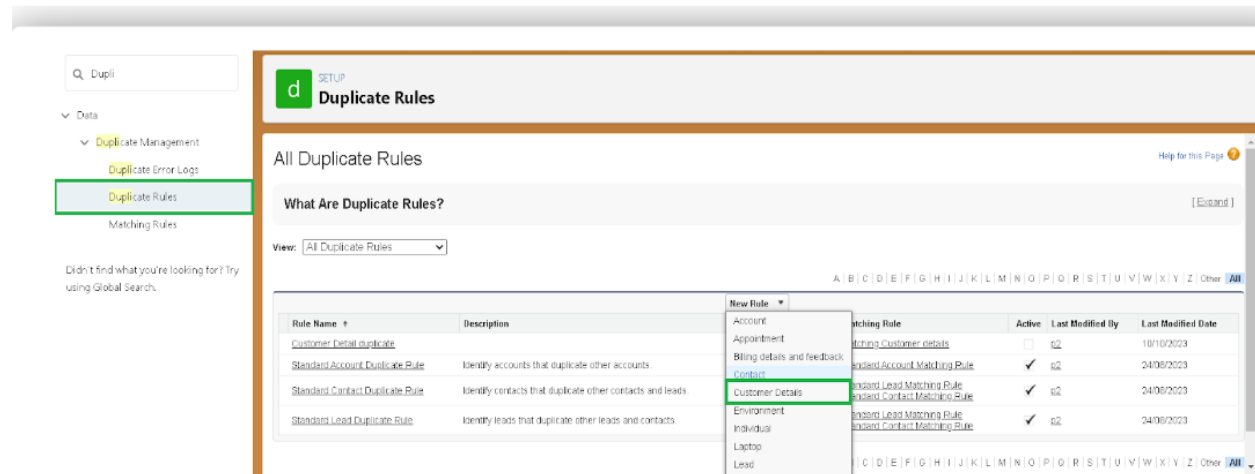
Dupli

Data

Duplicate Management

Duplicate Error Logs

Duplicate Rules

Matching Rules

Didn't find what you're looking for? Try using Global Search.

d SETUP
Duplicate Rules

All Duplicate Rules

Help for this Page

What Are Duplicate Rules?

[ Expand ]

View: All Duplicate Rules

A | B | C | D | E | F | G | H | I | J | K | L | M | N | O | P | Q | R | S | T | U | V | W | X | Y | Z | Other All

New Rule

| Rule Name ↑ | Description | | Matching Rule | Active | Last Modified By | Last Modified Date |
|---|---|---|---|---|---|---|
| Customer Detail duplicate | | Account | atching Customer details | | p2 | 10/10/2023 |
| Standard Account Duplicate Rule | Identify accounts that duplicate other accounts. | Appointment | andard Account Matching Rule | ✓ | p2 | 24/08/2023 |
| Standard Contact Duplicate Rule | Identify contacts that duplicate other contacts and leads. | Billing details and feedback | andard Lead Matching Rule andard Contact Matching Rule | ✓ | p2 | 24/08/2023 |
| Standard Lead Duplicate Rule | Identify leads that duplicate other leads and contacts. | Contact | andard Lead Matching Rule andard Contact Matching Rule | ✓ | p2 | 24/08/2023 |

Customer Details
Environment
Individual
Laptop
Lead

| C | D | E | F | G | H | I | J | K | L | M | N | O | P | Q | R | S | T | U | V | W | X | Y | Z | Other All